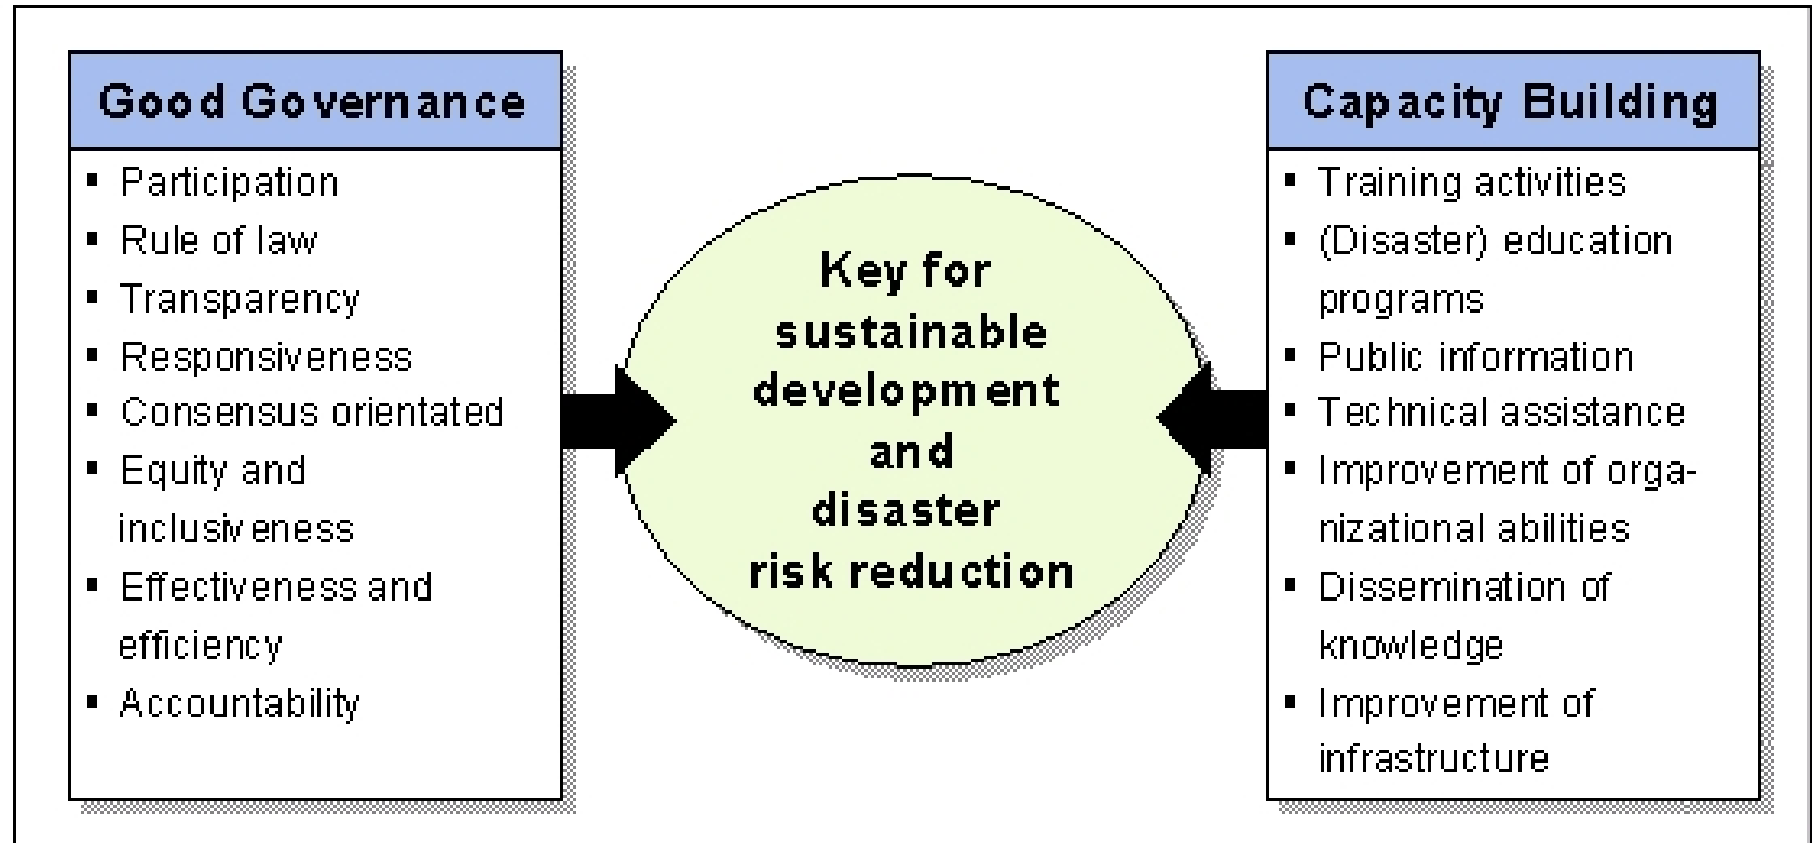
Good Governance

- Participation
- Rule of law
- Transparency
- Responsiveness
- Consensus orientated
- Equity and inclusiveness
- Effectiveness and efficiency
- Accountability

Key for sustainable development and disaster risk reduction

Capacity Building

- Training activities
- (Disaster) education programs
- Public information
- Technical assistance
- Improvement of organizational abilities
- Dissemination of knowledge
- Improvement of infrastructure